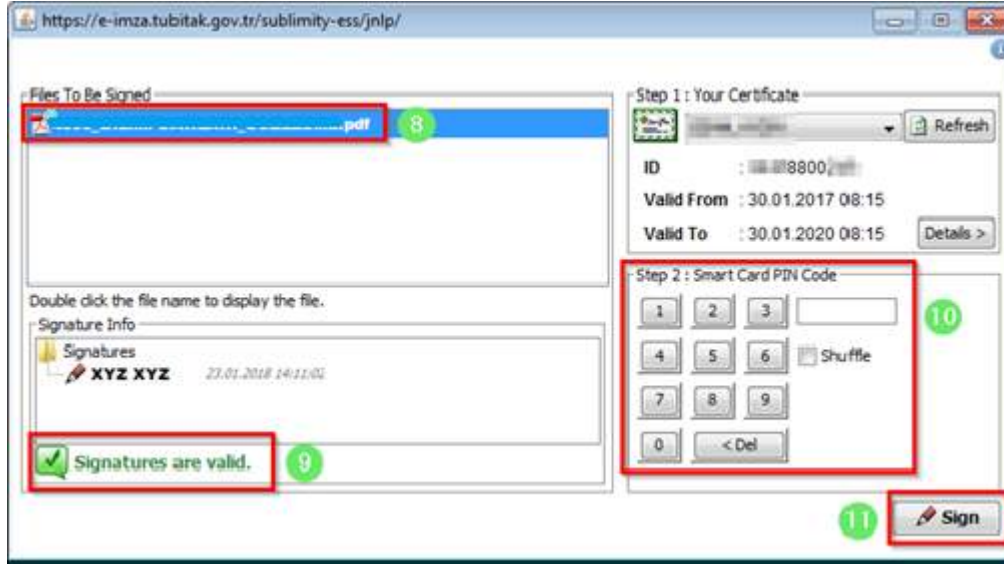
https://e-imza.tubitak.gov.tr/sublimity-ess/jnlp/

Files To Be Signed

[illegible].pdf

8

Double click the file name to display the file.

Signature Info

Signatures

XYZ XYZ 23.01.2018 14:11:01

Signatures are valid.

9

Step 1 : Your Certificate

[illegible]

Refresh

ID : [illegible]8800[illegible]

Valid From : 30.01.2017 08:15

Valid To : 30.01.2020 08:15

Details >

Step 2 : Smart Card PIN Code

1 2 3

4 5 6

Shuffle

7 8 9

0 < Del

10

11

Sign